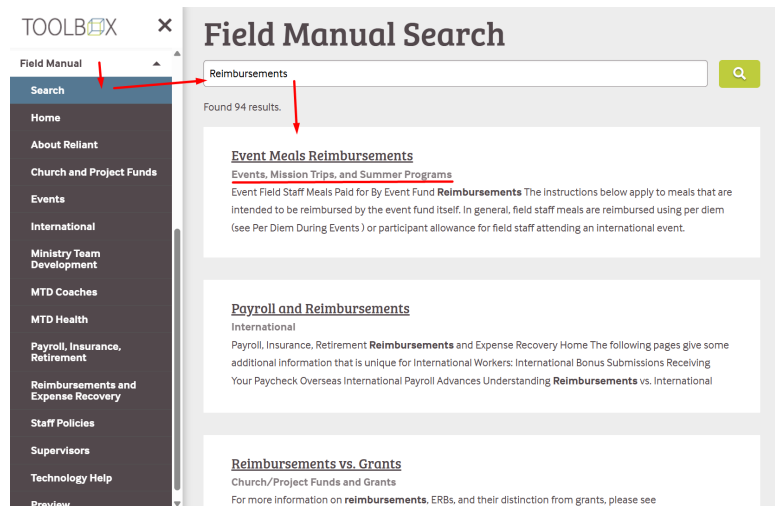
TOOLBOX ×

Field Manual

Search

Home

About Reliant

Church and Project Funds

Events

International

Ministry Team Development

MTD Coaches

MTD Health

Payroll, Insurance, Retirement

Reimbursements and Expense Recovery

Staff Policies

Supervisors

Technology Help

Preview

Field Manual Search

Reimbursements

Found 94 results.

Event Meals Reimbursements

Events, Mission Trips, and Summer Programs

Event Field Staff Meals Paid for By Event Fund **Reimbursements** The instructions below apply to meals that are intended to be reimbursed by the event fund itself. In general, field staff meals are reimbursed using per diem (see Per Diem During Events ) or participant allowance for field staff attending an international event.

Payroll and Reimbursements

International

Payroll, Insurance, Retirement **Reimbursements** and Expense Recovery Home The following pages give some additional information that is unique for International Workers: International Bonus Submissions Receiving Your Paycheck Overseas International Payroll Advances Understanding **Reimbursements** vs. International

Reimbursements vs. Grants

Church/Project Funds and Grants

For more information on **reimbursements**, ERBs, and their distinction from grants, please see